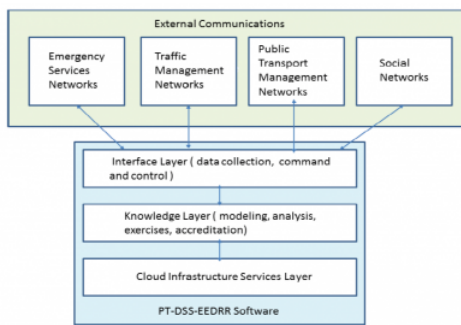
External Communications

Emergency Services Networks

Traffic Management Networks

Public Transport Management Networks

Social Networks

Interface Layer ( data collection, command and control )

Knowledge Layer ( modeling, analysis, exercises, accreditation)

Cloud Infrastructure Services Layer

PT-DSS-EEDRR Software